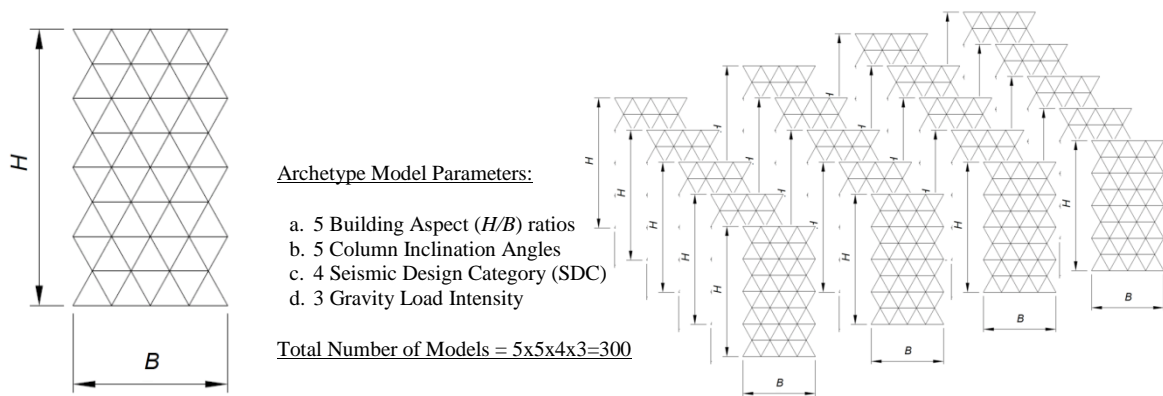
H

B

Archetype Model Parameters:

a. 5 Building Aspect (*H/B*) ratios
b. 5 Column Inclination Angles
c. 4 Seismic Design Category (SDC)
d. 3 Gravity Load Intensity

Total Number of Models = 5x5x4x3=300

H H H H H H H H H H

B B B B